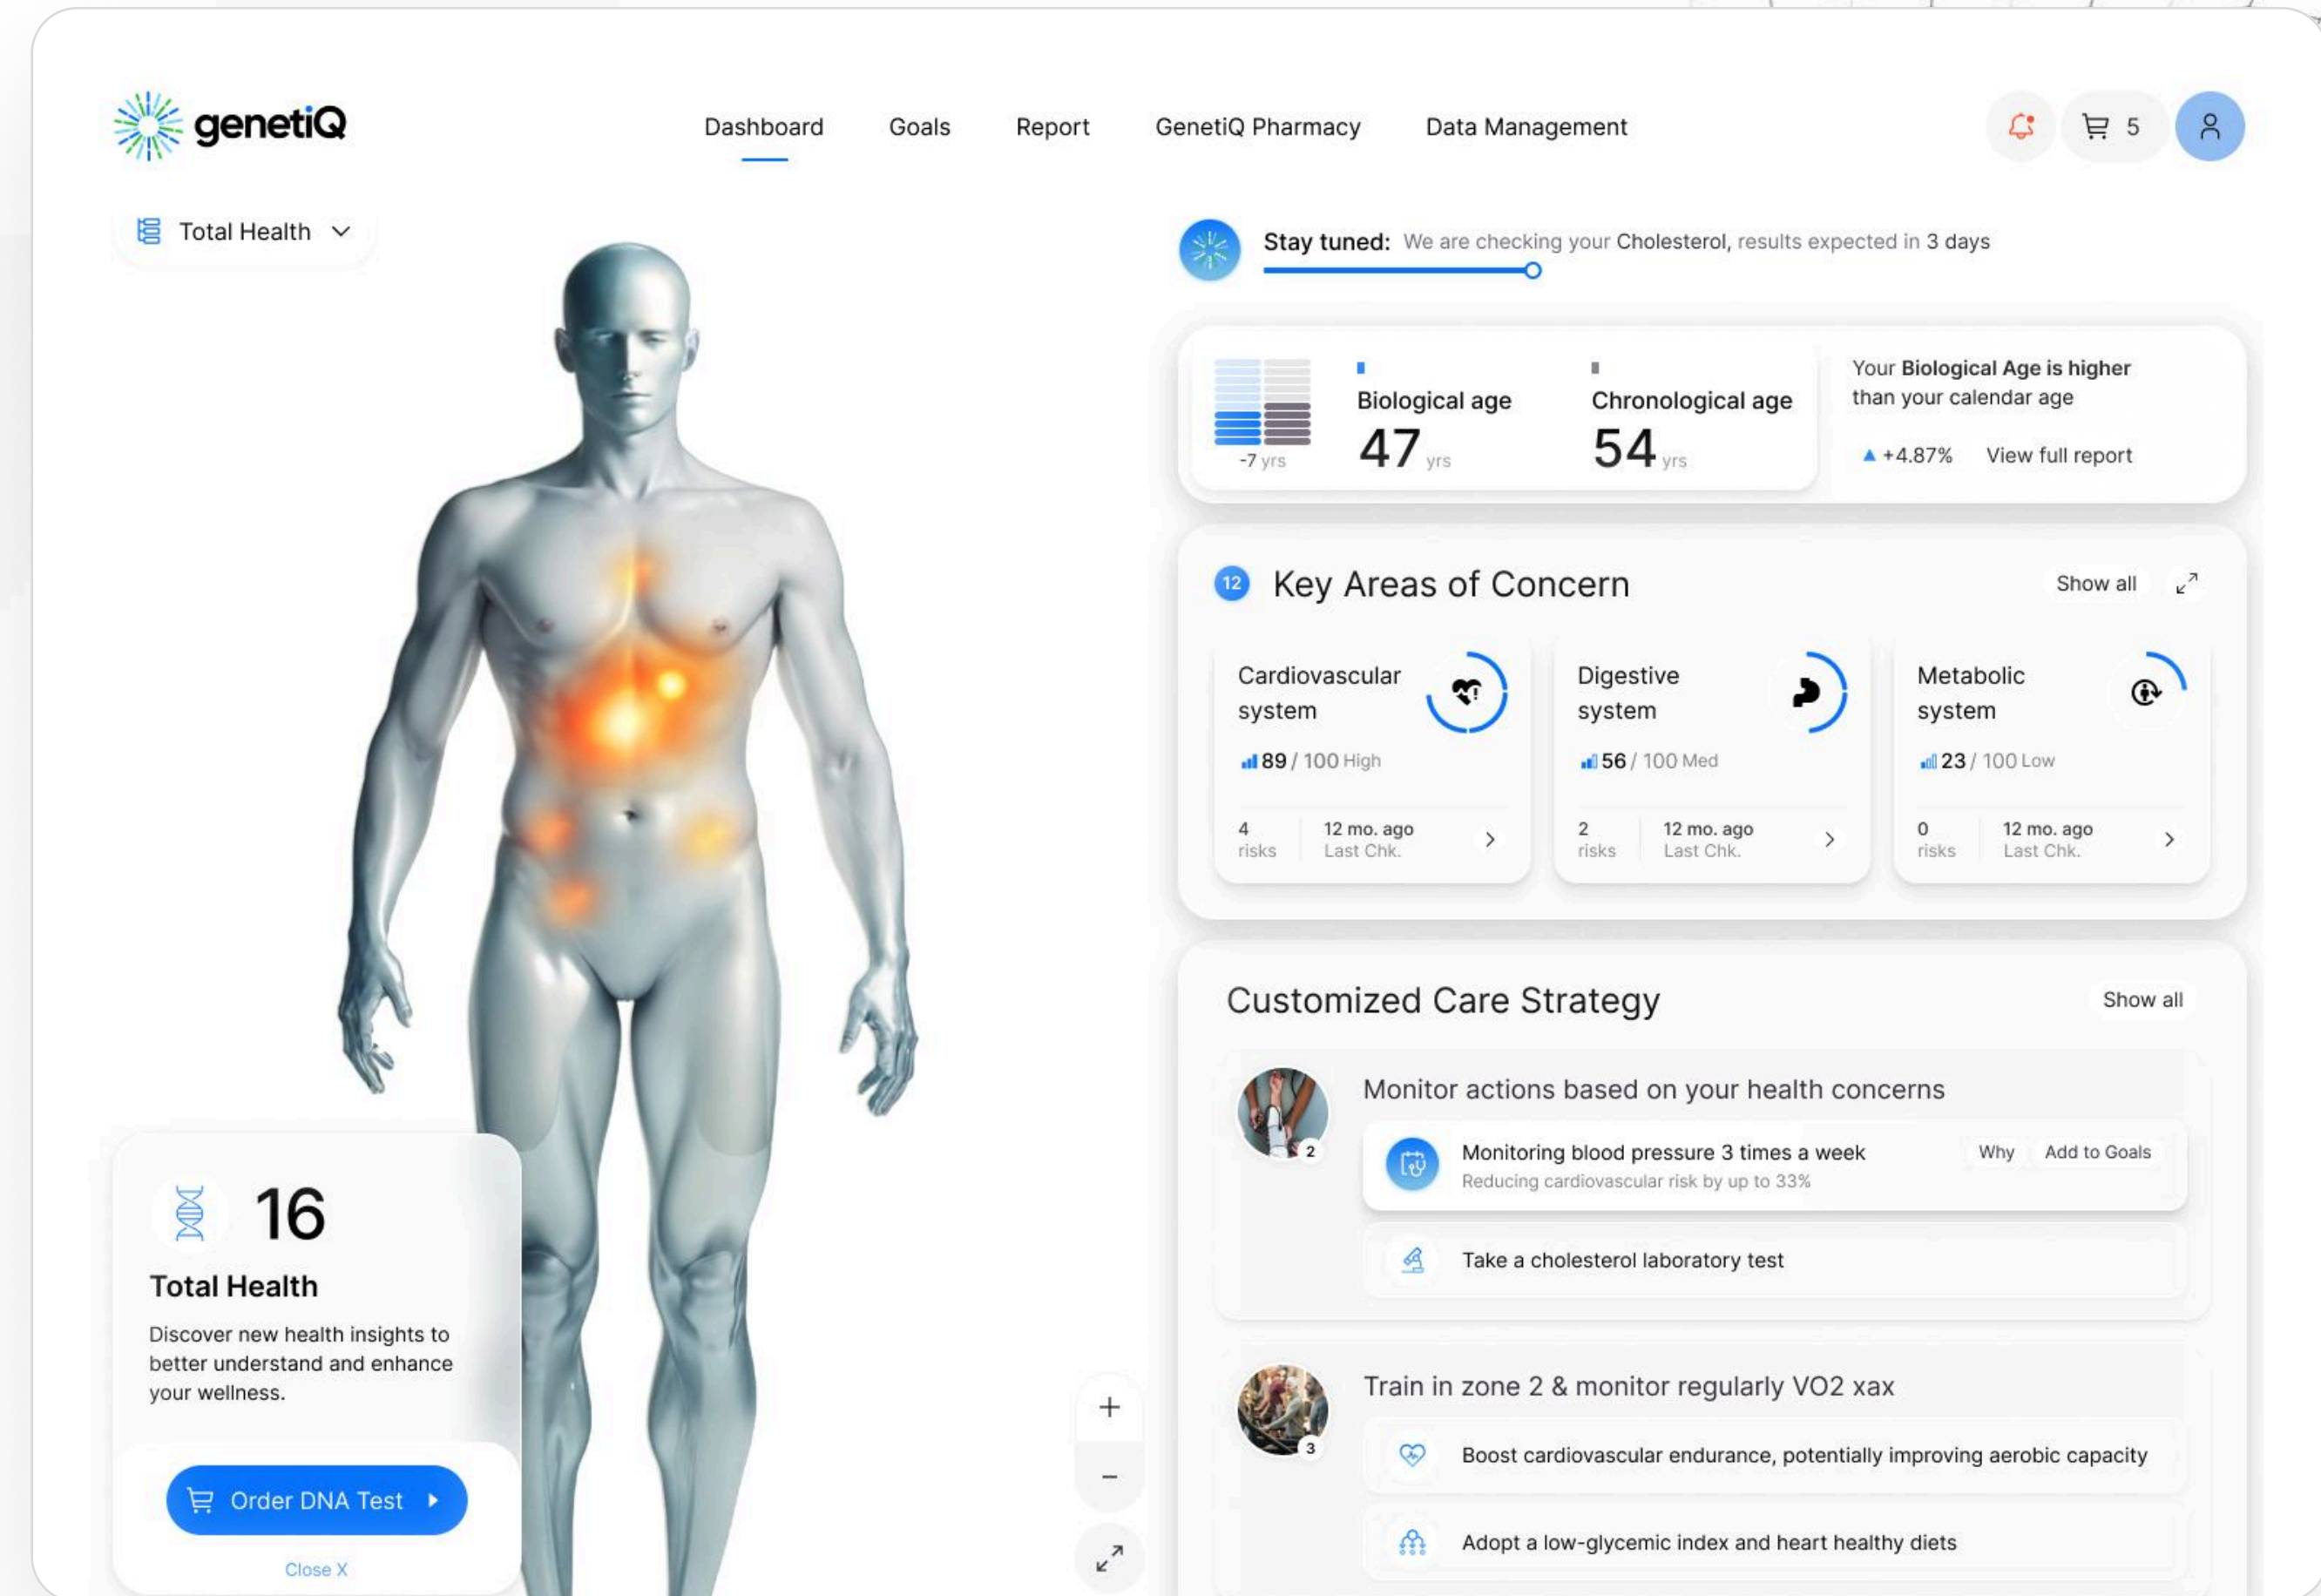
genetiQ

Dashboard Goals Report GenetiQ Pharmacy Data Management

5

Total Health

Stay tuned: We are checking your Cholesterol, results expected in 3 days

-7 yrs

Biological age
47 yrs

Chronological age
54 yrs

Your Biological Age is higher than your calendar age

▲ +4.87% View full report

12 Key Areas of Concern Show all

Cardiovascular system
89 / 100 High
4 risks 12 mo. ago Last Chk.

Digestive system
56 / 100 Med
2 risks 12 mo. ago Last Chk.

Metabolic system
23 / 100 Low
0 risks 12 mo. ago Last Chk.

Customized Care Strategy Show all

Monitor actions based on your health concerns

2

Monitoring blood pressure 3 times a week
Reducing cardiovascular risk by up to 33%
Why Add to Goals

Take a cholesterol laboratory test

Train in zone 2 & monitor regularly VO2 xax

3

Boost cardiovascular endurance, potentially improving aerobic capacity

Adopt a low-glycemic index and heart healthy diets

16
Total Health
Discover new health insights to better understand and enhance your wellness.

Order DNA Test

Close X

+
−